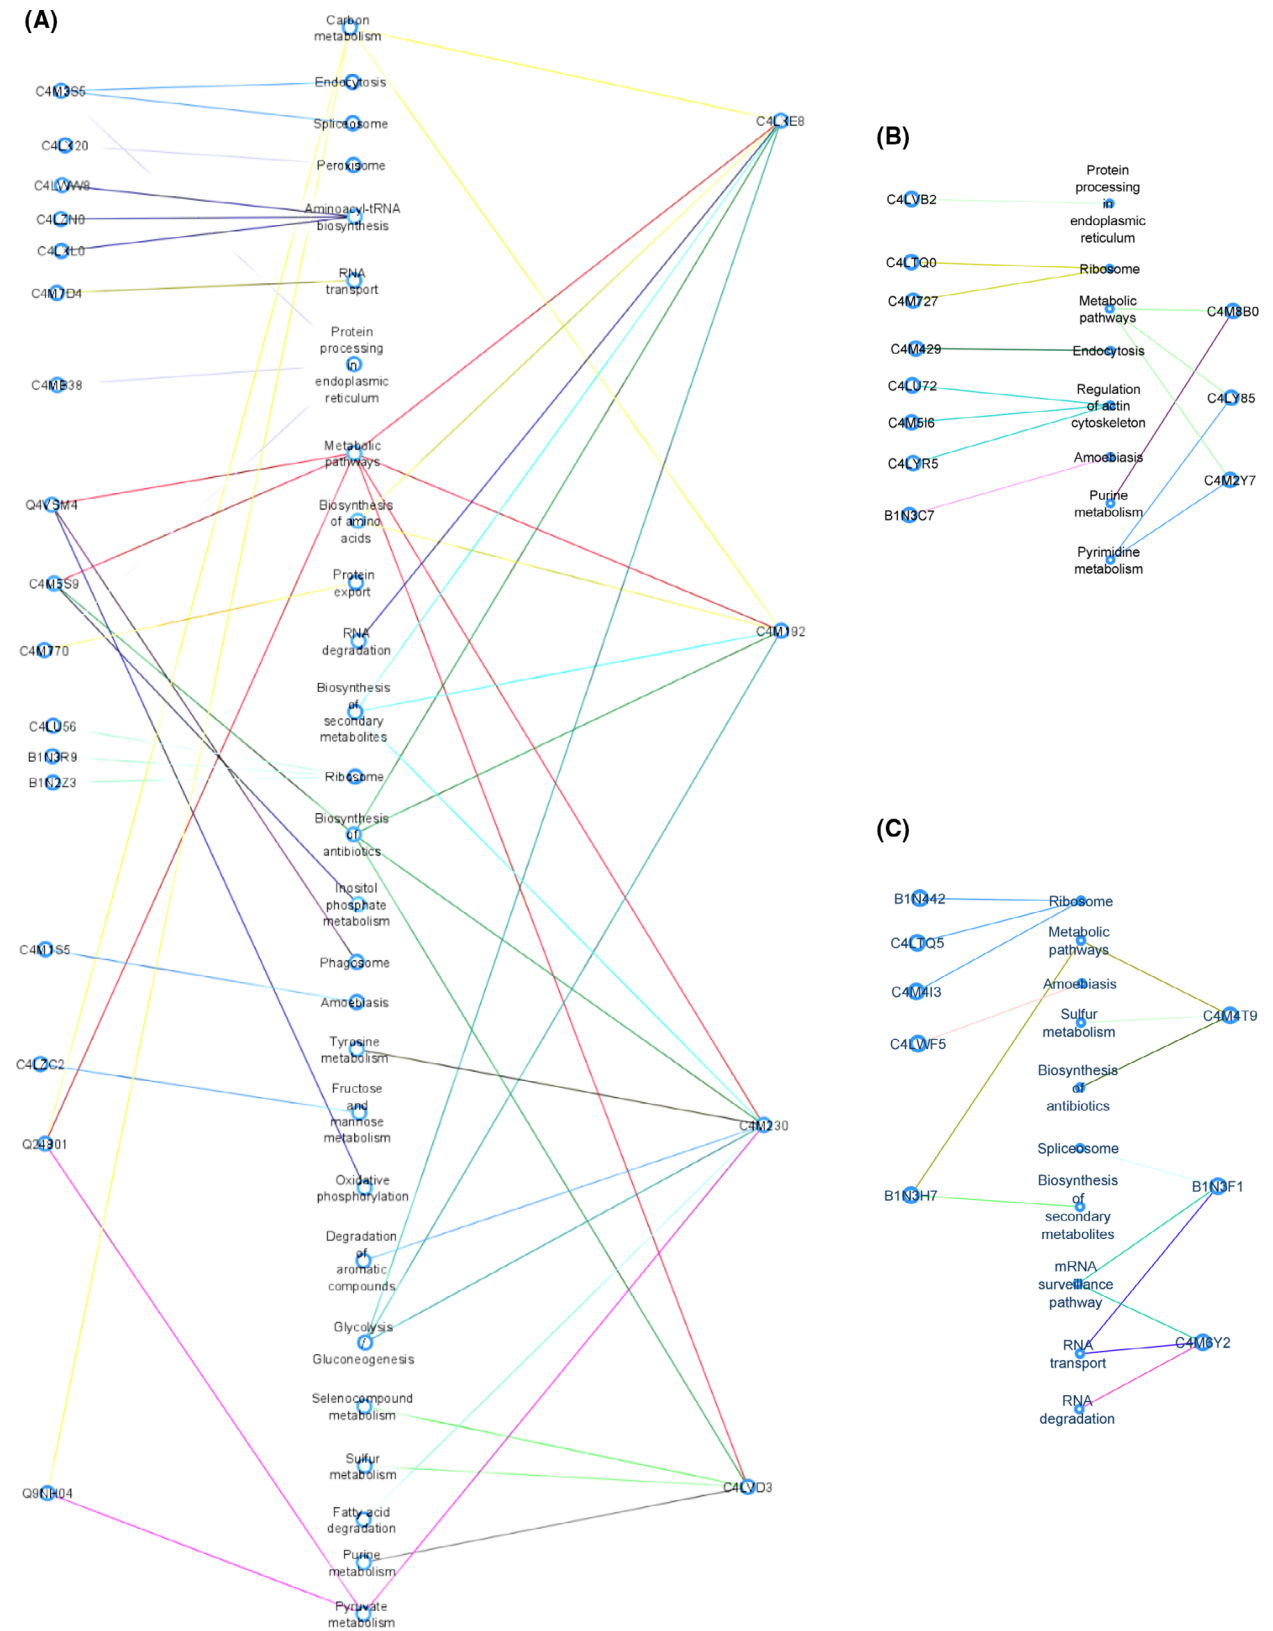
(A)

Carbon metabolism
C4M3S5
Endocytosis
Spliceosome
C4LX20
Peroxisome
C4LWW8
C4LZN8
Aminoacyl-tRNA biosynthesis
C4LXL0
C4M7D4
RNA transport
Protein processing in endoplasmic reticulum
C4MB38
Metabolic pathways
Q4V3M4
Biosynthesis of amino acids
C4M5S9
Protein export
C4M770
RNA degradation
Biosynthesis of secondary metabolites
C4LU56
B1N3R9
Ribosome
B1N2Z3
Biosynthesis of antibiotics
Inositol phosphate metabolism
Phagosome
C4M1S5
Amoebiasis
Tyrosine metabolism
C4LZC2
Fructose and mannose metabolism
Q24801
Oxidative phosphorylation
Degradation of aromatic compounds
Glycolysis / Gluconeogenesis
Selenocompound metabolism
Sulfur metabolism
Q9NH04
Fatty acid degradation
Purine metabolism
Pyruvate metabolism
C4L3E8
C4M192
C4M230
C4LVD3

(B)

C4LVB2
Protein processing in endoplasmic reticulum
C4LTQ0
Ribosome
C4M727
Metabolic pathways
C4M8B0
C4M429
Endocytosis
C4LU72
Regulation of actin cytoskeleton
C4LY85
C4M5I6
C4LYR5
Amoebiasis
C4M2Y7
B1N3C7
Purine metabolism
Pyrimidine metabolism

(C)

B1N442
Ribosome
C4LTQ5
Metabolic pathways
C4M4I3
Amoebiasis
Sulfur metabolism
C4M4T9
C4LWF5
Biosynthesis of antibiotics
Spliceosome
Biosynthesis of secondary metabolites
B1N3F1
B1N3H7
mRNA surveillance pathway
RNA transport
C4M6Y2
RNA degradation